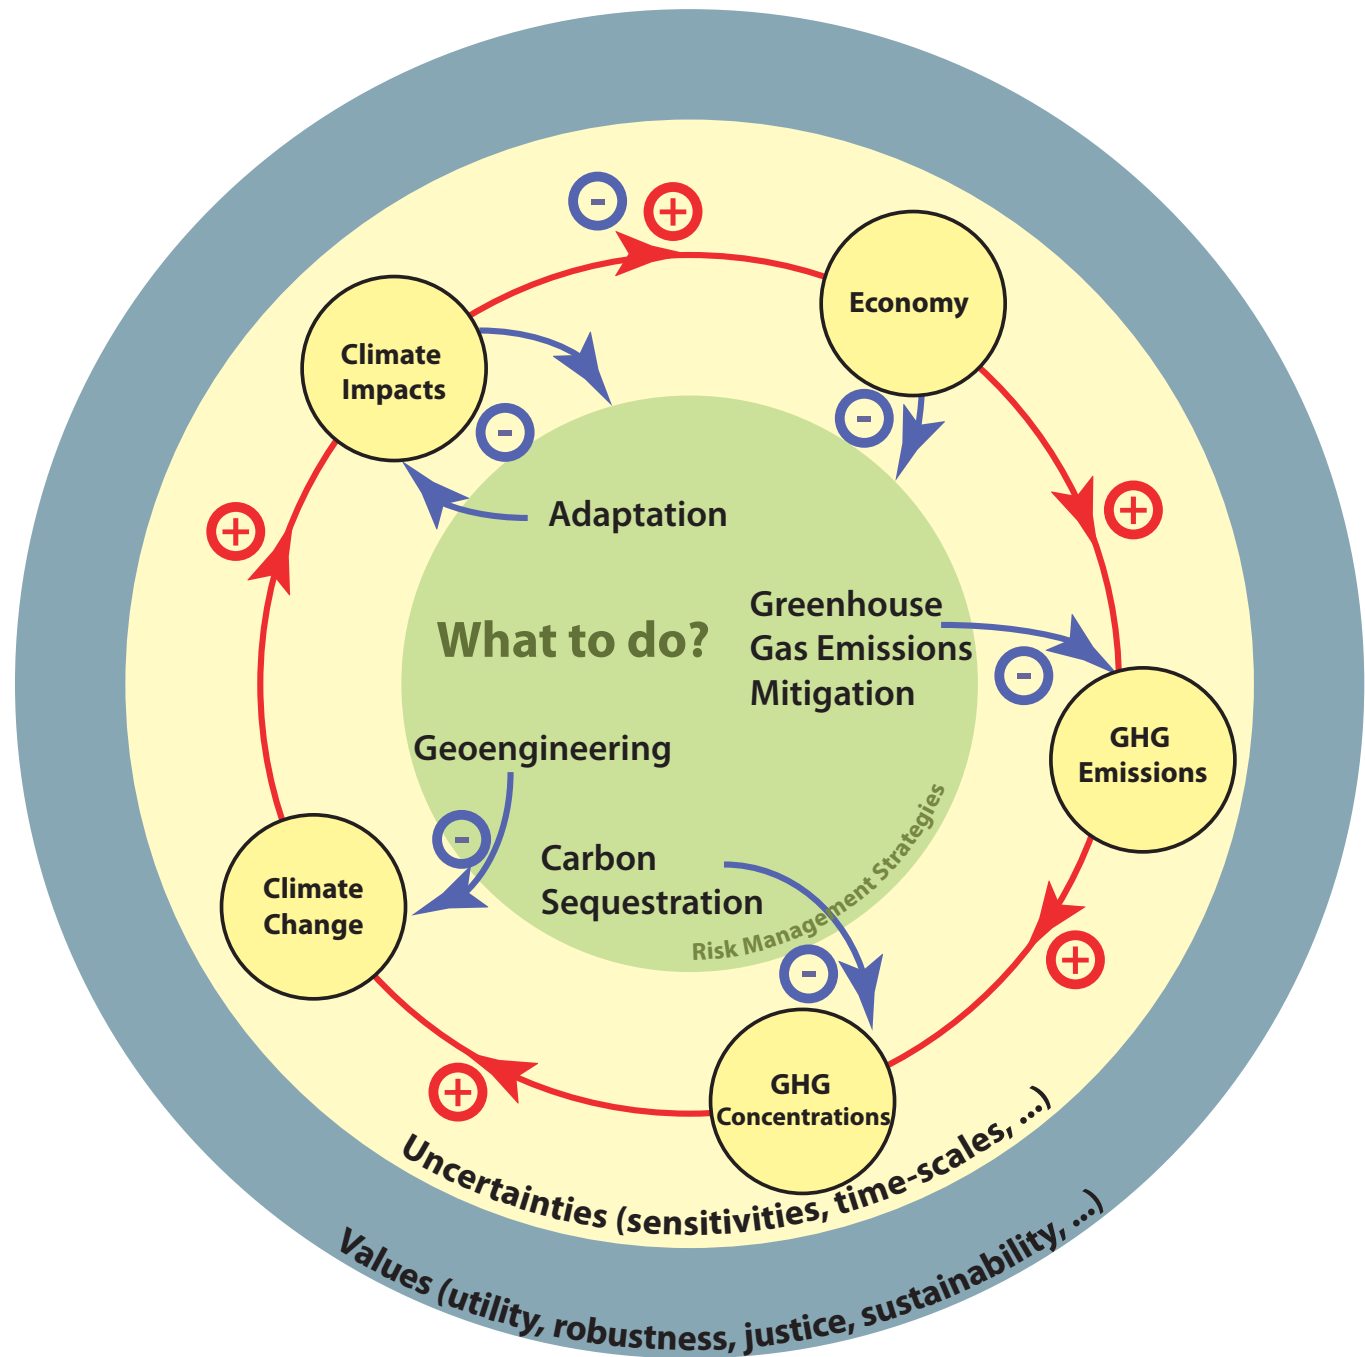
Economy

Climate Impacts

GHG Emissions

GHG Concentrations

Climate Change

Adaptation

What to do?

Greenhouse Gas Emissions Mitigation

Geoengineering

Carbon Sequestration

Risk Management Strategies

Uncertainties (sensitivities, time-scales, ...)

Values (utility, robustness, justice, sustainability, ...)